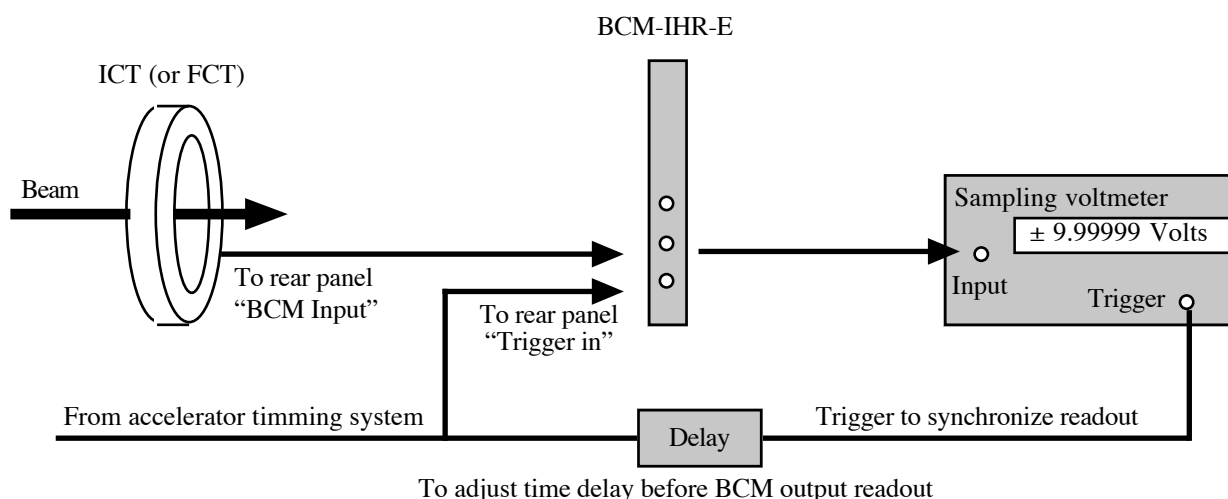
BCM-IHR-E

ICT (or FCT)

Beam

Sampling voltmeter

± 9.99999 Volts

Input

Trigger

To rear panel "BCM Input"

To rear panel "Trigger in"

From accelerator timming system

Delay

Trigger to synchronize readout

To adjust time delay before BCM output readout